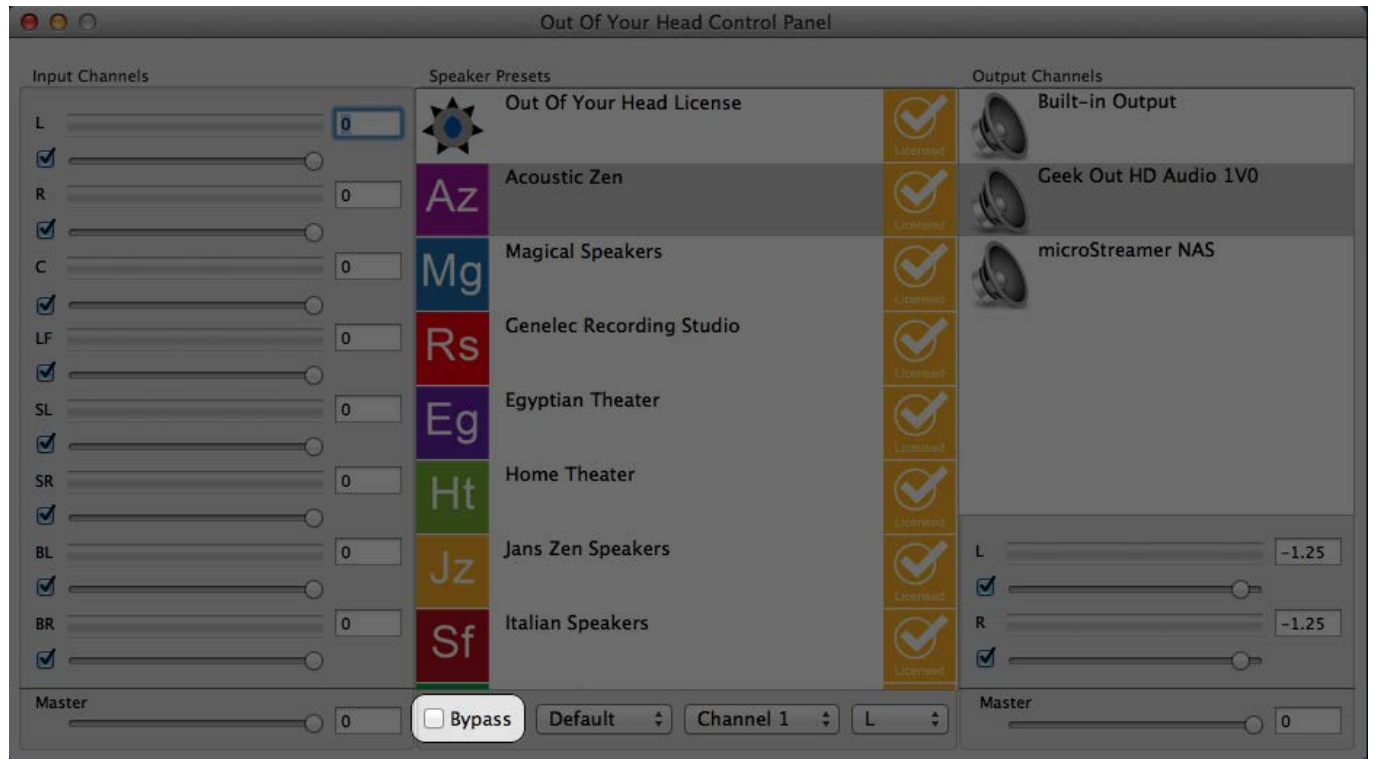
Out Of Your Head Control Panel

Input Channels

L 0

R 0

C 0

LF 0

SL 0

SR 0

BL 0

BR 0

Master 0

Speaker Presets

Out Of Your Head License Licensed

Az Acoustic Zen Licensed

Mg Magical Speakers Licensed

Rs Genelec Recording Studio Licensed

Eg Egyptian Theater Licensed

Ht Home Theater Licensed

Jz Jans Zen Speakers Licensed

Sf Italian Speakers Licensed

Bypass Default Channel 1 L

Output Channels

Built-in Output

Geek Out HD Audio 1V0

microStreamer NAS

L -1.25

R -1.25

Master 0